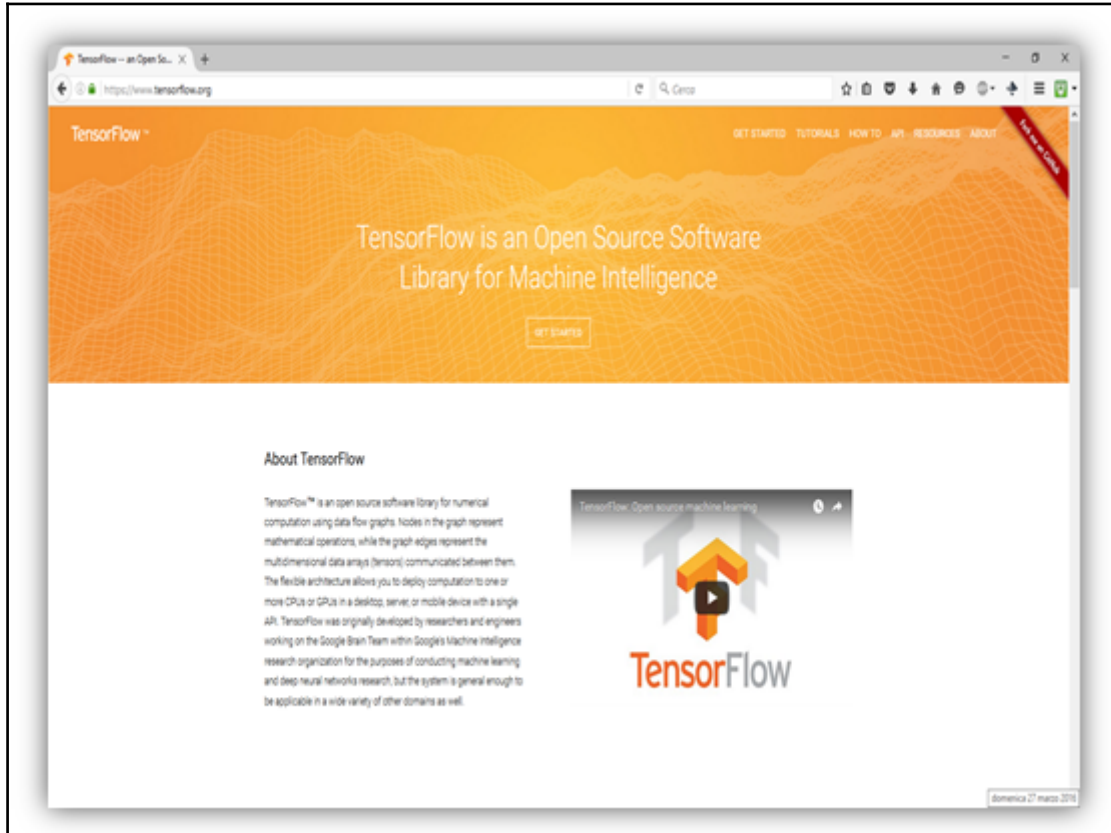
TensorFlow — an Open So... × +

https://www.tensorflow.org

Cerca

TensorFlow™

GET STARTED TUTORIALS HOW TO API RESOURCES ABOUT

Fork me on GitHub

TensorFlow is an Open Source Software Library for Machine Intelligence

GET STARTED

About TensorFlow

TensorFlow™ is an open source software library for numerical computation using data flow graphs. Nodes in the graph represent mathematical operations, while the graph edges represent the multidimensional data arrays (tensors) communicated between them. The flexible architecture allows you to deploy computation to one or more CPUs or GPUs in a desktop, server, or mobile device with a single API. TensorFlow was originally developed by researchers and engineers working on the Google Brain Team within Google's Machine Intelligence research organization for the purposes of conducting machine learning and deep neural networks research, but the system is general enough to be applicable in a wide variety of other domains as well.

TensorFlow: Open source machine learning

TensorFlow

domenica 27 marzo 2016